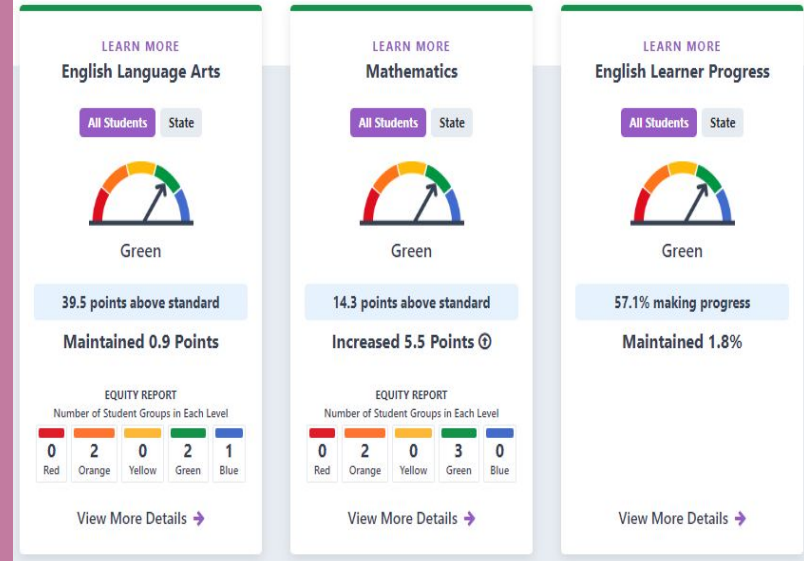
LEARN MORE
English Language Arts

All Students State

Green

39.5 points above standard

Maintained 0.9 Points

EQUITY REPORT
Number of Student Groups in Each Level

| 0 | 2 | 0 | 2 | 1 |
|---|---|---|---|---|
| Red | Orange | Yellow | Green | Blue |

View More Details

LEARN MORE
Mathematics

All Students State

Green

14.3 points above standard

Increased 5.5 Points

EQUITY REPORT
Number of Student Groups in Each Level

| 0 | 2 | 0 | 3 | 0 |
|---|---|---|---|---|
| Red | Orange | Yellow | Green | Blue |

View More Details

LEARN MORE
English Learner Progress

All Students State

Green

57.1% making progress

Maintained 1.8%

View More Details